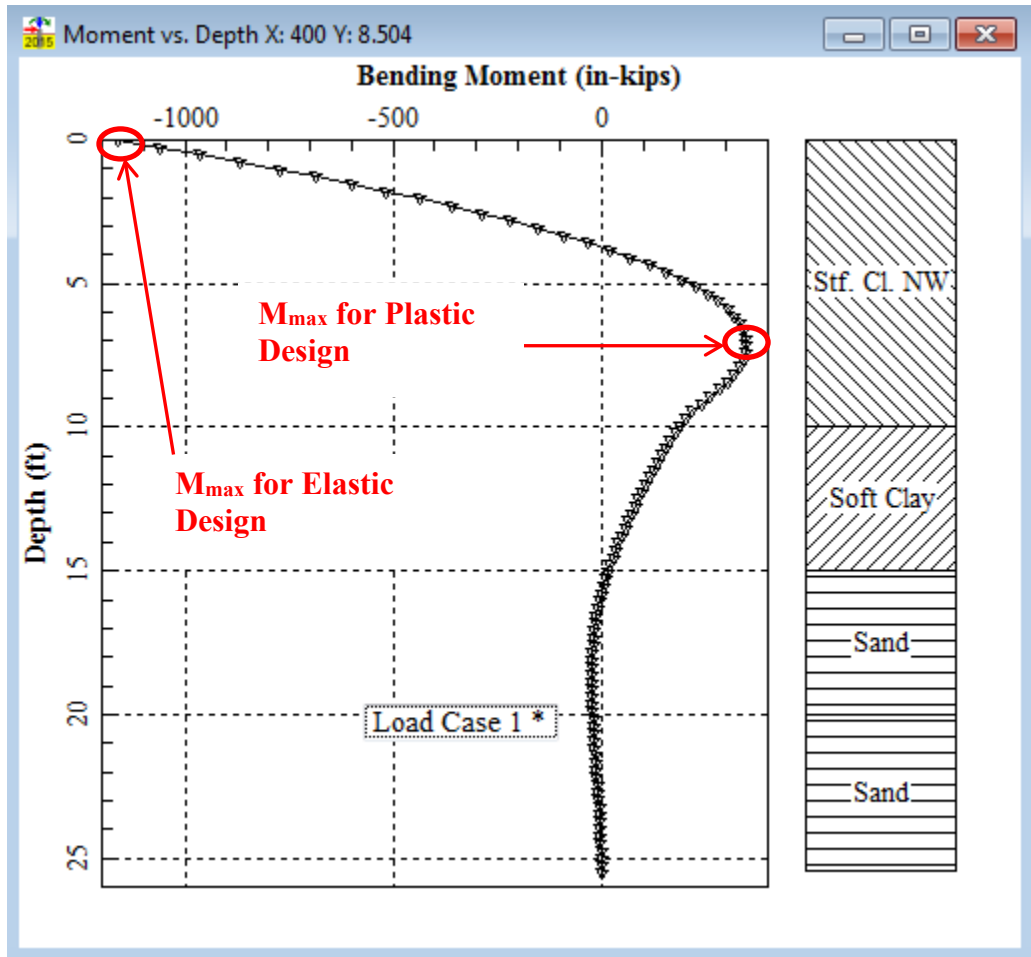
2015 Moment vs. Depth X: 400 Y: 8.504

Bending Moment (in-kips)

-1000 -500 0

0
5
10
15
20
25

Depth (ft)

$M_{max}$ for Plastic Design

$M_{max}$ for Elastic Design

Load Case 1 *

Stf. Cl. NW

Soft Clay

Sand

Sand